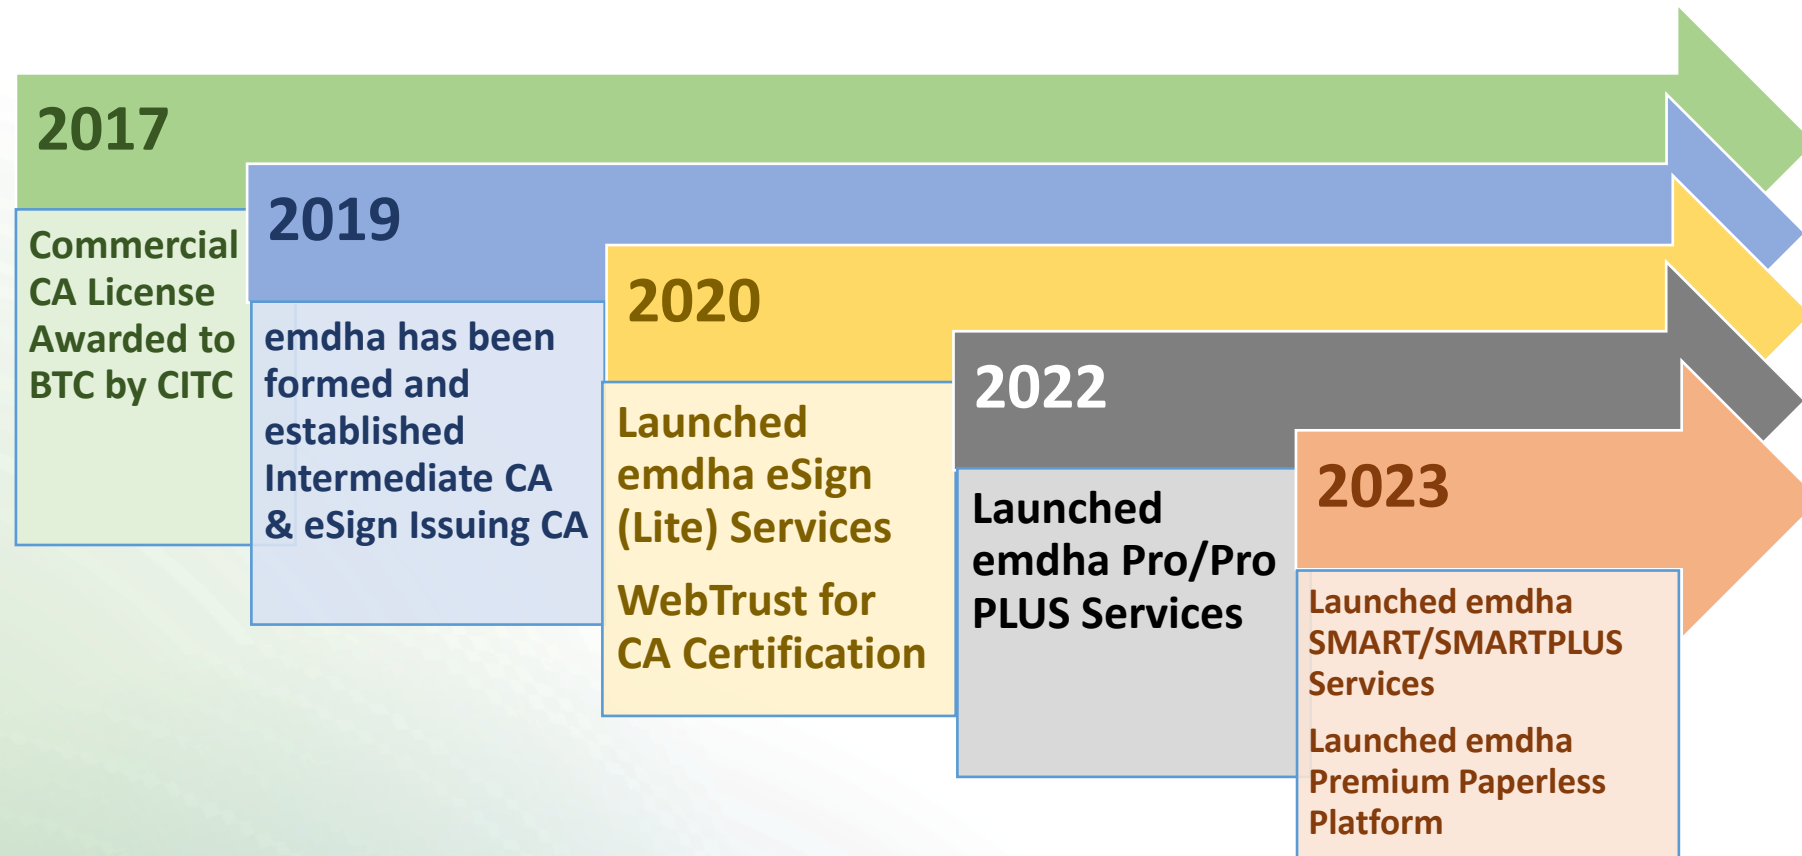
2017

Commercial CA License Awarded to BTC by CITC

2019

emdha has been formed and established Intermediate CA & eSign Issuing CA

2020

Launched emdha eSign (Lite) Services

WebTrust for CA Certification

2022

Launched emdha Pro/Pro PLUS Services

2023

Launched emdha SMART/SMARTPLUS Services

Launched emdha Premium Paperless Platform